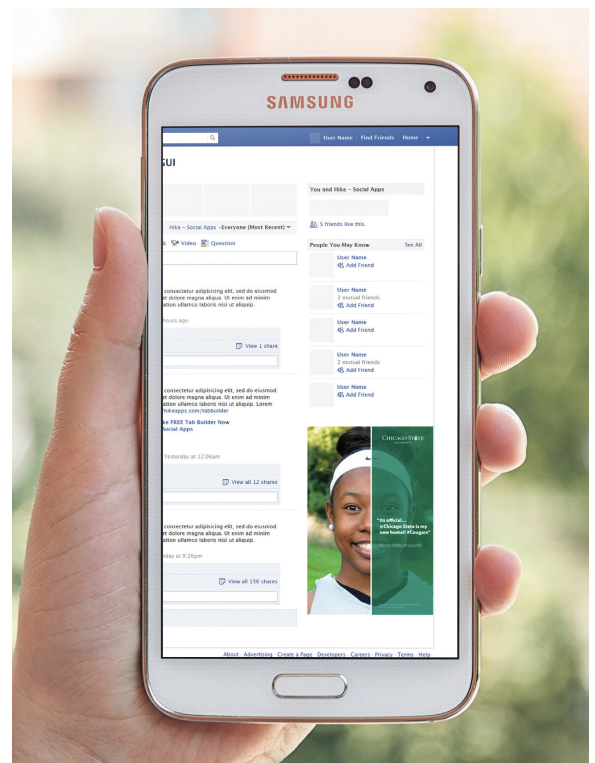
SAMSUNG

User Name Find Friends Home

GUI

You and Hike – Social Apps

Hike – Social Apps · Everyone (Most Recent)

5 friends like this.

Video Question

People You May Know See All

User Name
Add Friend

consectetur adipiciing elit, sed do eiusmod dolore magna aliqua. Ut enim ad minim ation ullamco laboris nisi ut aliquip.

User Name
2 mutual friends
Add Friend

hours ago

User Name
Add Friend

View 1 share

User Name
2 mutual friends
Add Friend

consectetur adipiciing elit, sed do eiusmod dolore magna aliqua. Ut enim ad minim ation ullamco laboris nisi ut aliquip. Lorem hikeapps.com/tabbuilder

User Name
Add Friend

ke FREE Tab Builder Now
Social Apps

Yesterday at 12:06am

CHICAGO STATE

View all 12 shares

"Its official... @Chicago State is my new home! #Cougars"

consectetur adipiciing elit, sed do eiusmod dolore magna aliqua. Ut enim ad minim ation ullamco laboris nisi ut aliquip.

day at 9:26pm

View all 156 shares

About · Advertising · Create a Page · Developers · Careers · Privacy · Terms · Help